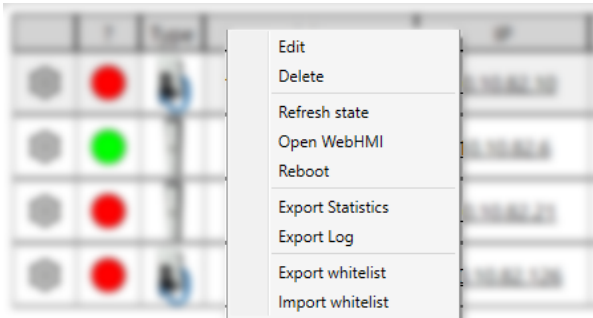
| | ? | Type | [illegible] | IP |
|---|---|---|---|---|
| | | | | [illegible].10.82.10 |
| | | | | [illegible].10.82.6 |
| | | | | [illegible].10.82.21 |
| | | | | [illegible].10.82.126 |

Edit
Delete
Refresh state
Open WebHMI
Reboot
Export Statistics
Export Log
Export whitelist
Import whitelist